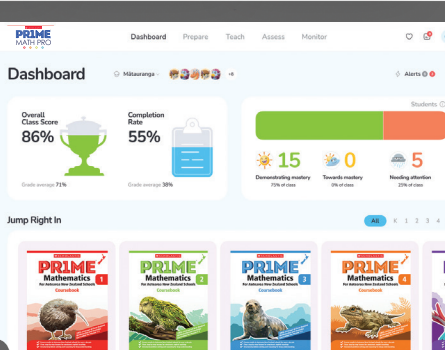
PR1ME MATH PRO

Dashboard Prepare Teach Assess Monitor

Dashboard

Mātauranga

+6

Alerts

Overall Class Score
86%

Grade average 71%

Completion Rate
55%

Grade average 38%

Students

15
Demonstrating mastery
75% of class

0
Towards mastery
0% of class

5
Needing attention
25% of class

Jump Right In

All K 1 2 3 4

PR1ME Mathematics 1 For Aotearoa New Zealand Schools Coursebook

PR1ME Mathematics 2 For Aotearoa New Zealand Schools Coursebook

PR1ME Mathematics 3 For Aotearoa New Zealand Schools Coursebook

PR1ME Mathematics 4 For Aotearoa New Zealand Schools Coursebook